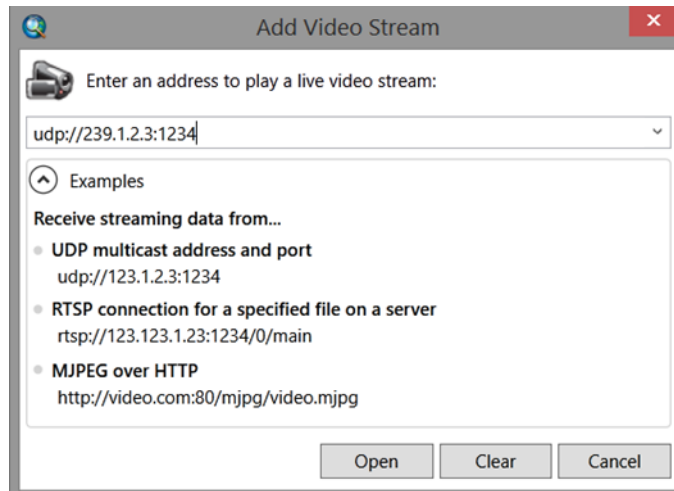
Add Video Stream

Enter an address to play a live video stream:

udp://239.1.2.3:1234

Examples

Receive streaming data from...

UDP multicast address and port
udp://123.1.2.3:1234

RTSP connection for a specified file on a server
rtsp://123.123.1.23:1234/0/main

MJPEG over HTTP
http://video.com:80/mjpg/video.mjpg

Open Clear Cancel